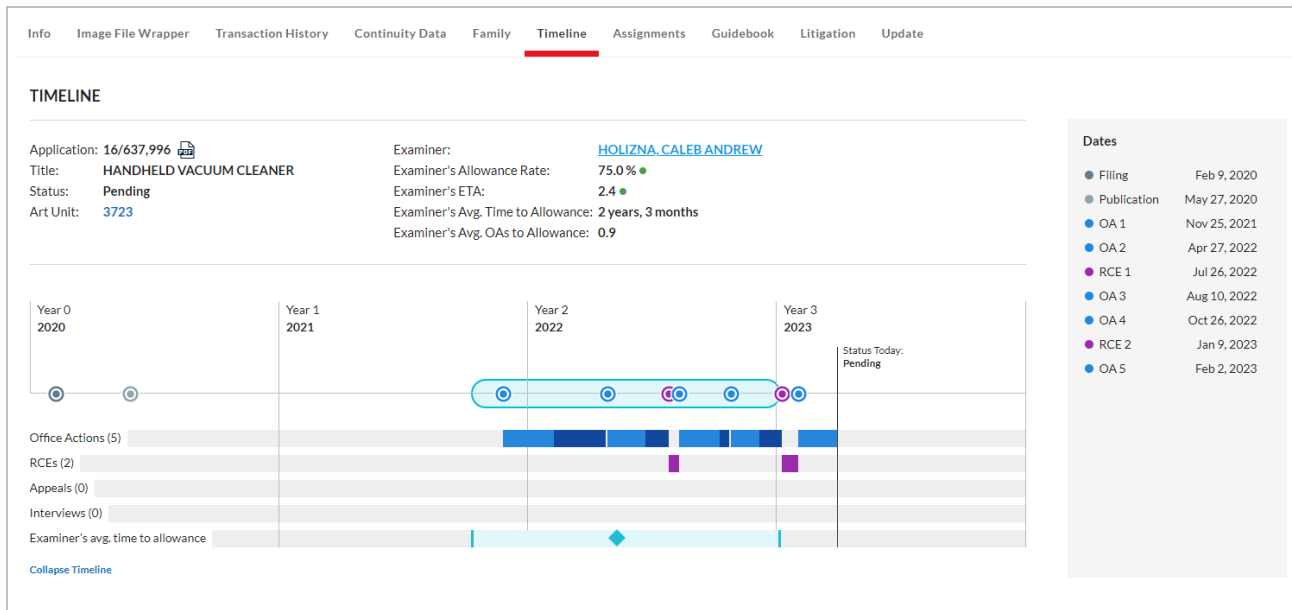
Info Image File Wrapper Transaction History Continuity Data Family Timeline Assignments Guidebook Litigation Update

TIMELINE

Application: 16/637,996
Title: HANDHELD VACUUM CLEANER
Status: Pending
Art Unit: 3723

Examiner: HOLIZNA, CALEB ANDREW
Examiner's Allowance Rate: 75.0 %
Examiner's ETA: 2.4
Examiner's Avg. Time to Allowance: 2 years, 3 months
Examiner's Avg. OAs to Allowance: 0.9

Year 0
2020
Year 1
2021
Year 2
2022
Year 3
2023
Status Today:
Pending

Office Actions (5)
RCEs (2)
Appeals (0)
Interviews (0)
Examiner's avg. time to allowance

Collapse Timeline

Dates

| | |
|---|---|
| Filing | Feb 9, 2020 |
| Publication | May 27, 2020 |
| OA 1 | Nov 25, 2021 |
| OA 2 | Apr 27, 2022 |
| RCE 1 | Jul 26, 2022 |
| OA 3 | Aug 10, 2022 |
| OA 4 | Oct 26, 2022 |
| RCE 2 | Jan 9, 2023 |
| OA 5 | Feb 2, 2023 |